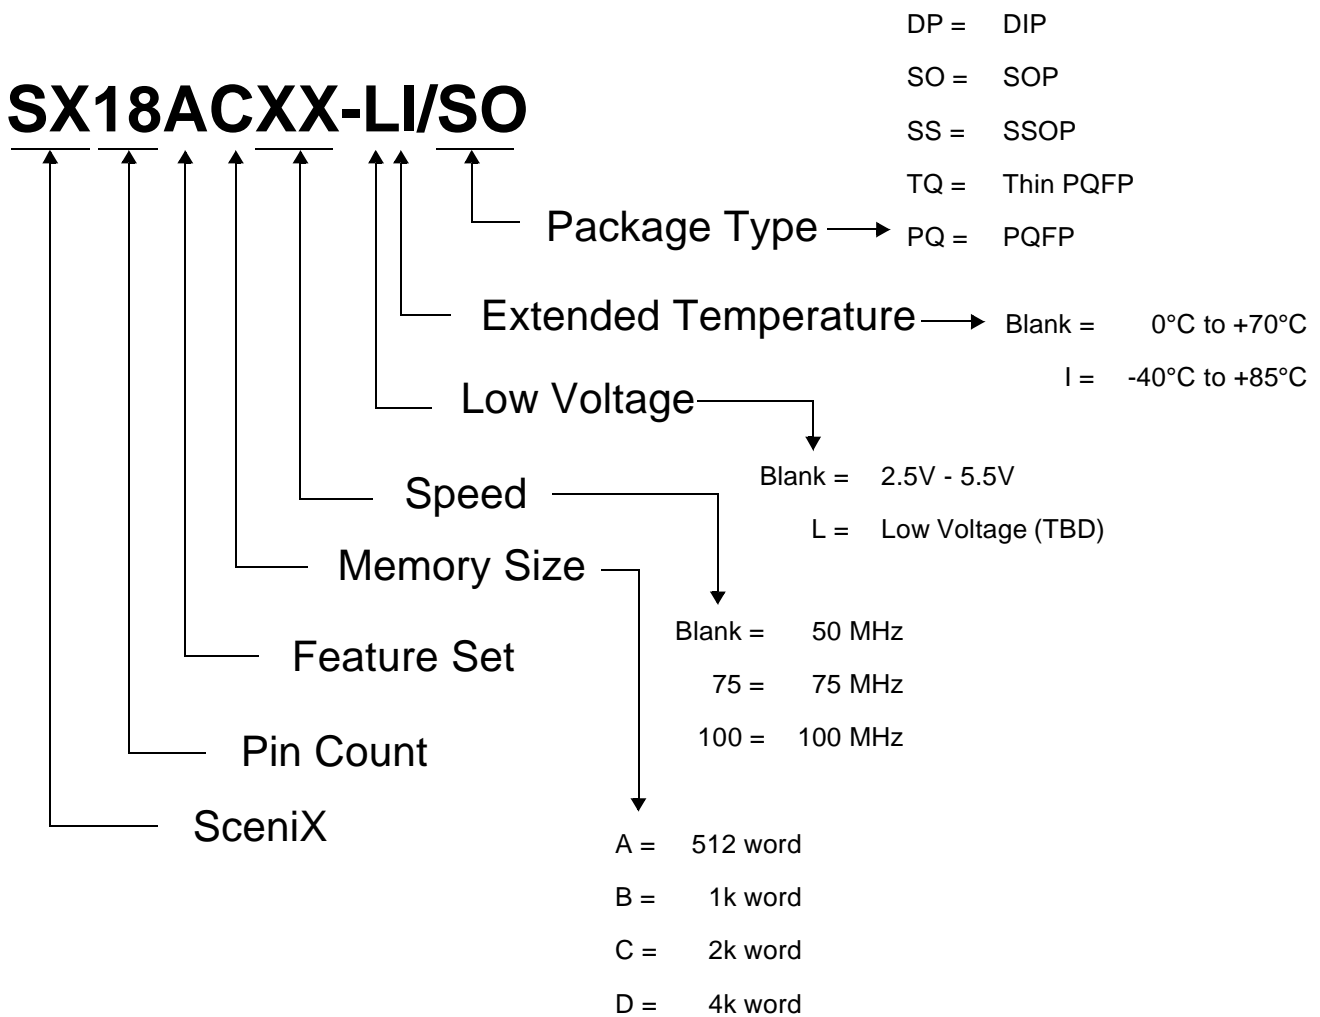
SX18ACXX-LI/SO

Package Type

DP = DIP
SO = SOP
SS = SSOP
TQ = Thin PQFP
PQ = PQFP

Extended Temperature

Blank = 0°C to +70°C
I = -40°C to +85°C

Low Voltage

Blank = 2.5V - 5.5V
L = Low Voltage (TBD)

Speed

Blank = 50 MHz
75 = 75 MHz
100 = 100 MHz

Memory Size

A = 512 word
B = 1k word
C = 2k word
D = 4k word

Feature Set

Pin Count

SceniX